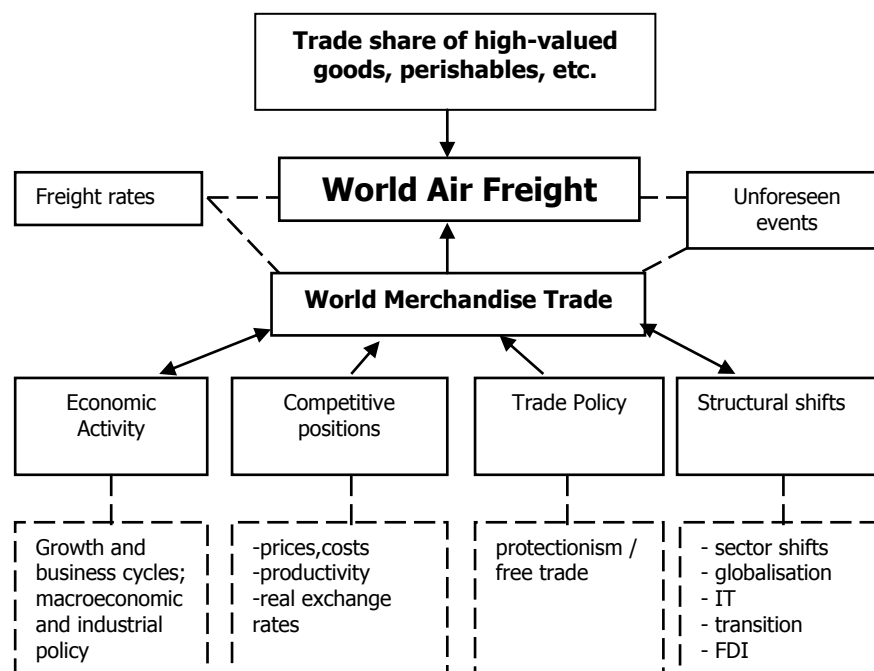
Trade share of high-valued goods, perishables, etc.

Freight rates

World Air Freight

Unforeseen events

World Merchandise Trade

Economic Activity

Competitive positions

Trade Policy

Structural shifts

Growth and business cycles; macroeconomic and industrial policy

-prices,costs
-productivity
-real exchange rates

protectionism / free trade

- sector shifts
- globalisation
- IT
- transition
- FDI